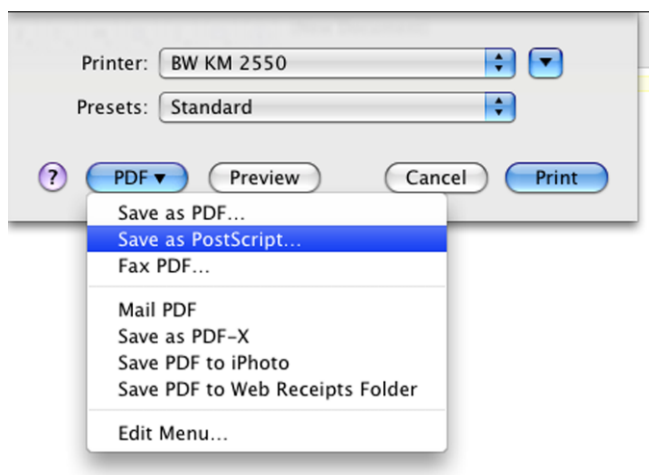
Printer: BW KM 2550

Presets: Standard

?

PDF ▾

Preview

Cancel

Print

Save as PDF...
Save as PostScript...
Fax PDF...

Mail PDF
Save as PDF-X
Save PDF to iPhoto
Save PDF to Web Receipts Folder

Edit Menu...